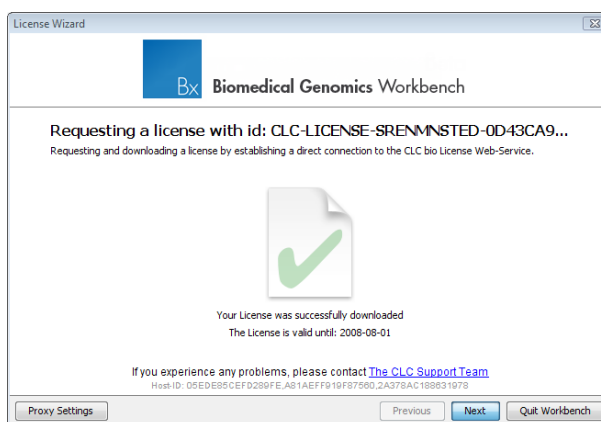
License Wizard

Bx Biomedical Genomics Workbench

Requesting a license with id: CLC-LICENSE-SRENMNSTED-0D43CA9...

Requesting and downloading a license by establishing a direct connection to the CLC bio License Web-Service.

Your License was successfully downloaded

The License is valid until: 2008-08-01

If you experience any problems, please contact The CLC Support Team

Host-ID: 05EDE85CEFD289FE,A81AEFF919F87560,2A378AC188631978

Proxy Settings

Previous

Next

Quit Workbench